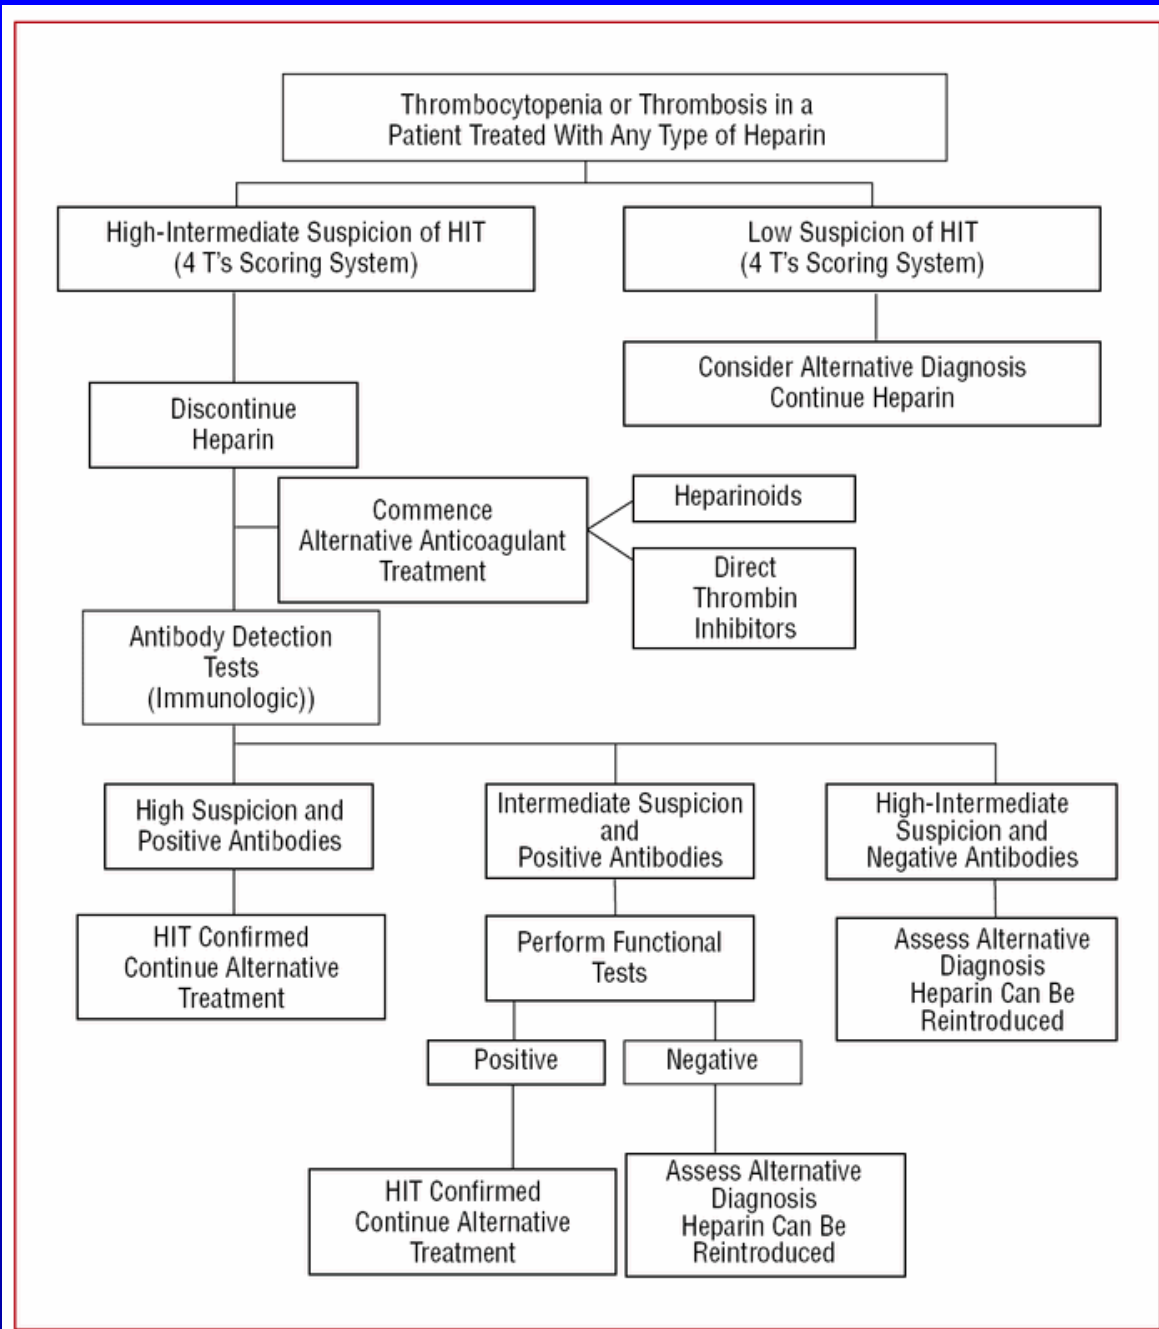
Thrombocytopenia or Thrombosis in a Patient Treated With Any Type of Heparin

High-Intermediate Suspicion of HIT (4 T's Scoring System)

Low Suspicion of HIT (4 T's Scoring System)

Consider Alternative Diagnosis Continue Heparin

Discontinue Heparin

Commence Alternative Anticoagulant Treatment

Heparinoids

Direct Thrombin Inhibitors

Antibody Detection Tests (Immunologic))

High Suspicion and Positive Antibodies

Intermediate Suspicion and Positive Antibodies

High-Intermediate Suspicion and Negative Antibodies

HIT Confirmed Continue Alternative Treatment

Perform Functional Tests

Assess Alternative Diagnosis Heparin Can Be Reintroduced

Positive

Negative

HIT Confirmed Continue Alternative Treatment

Assess Alternative Diagnosis Heparin Can Be Reintroduced